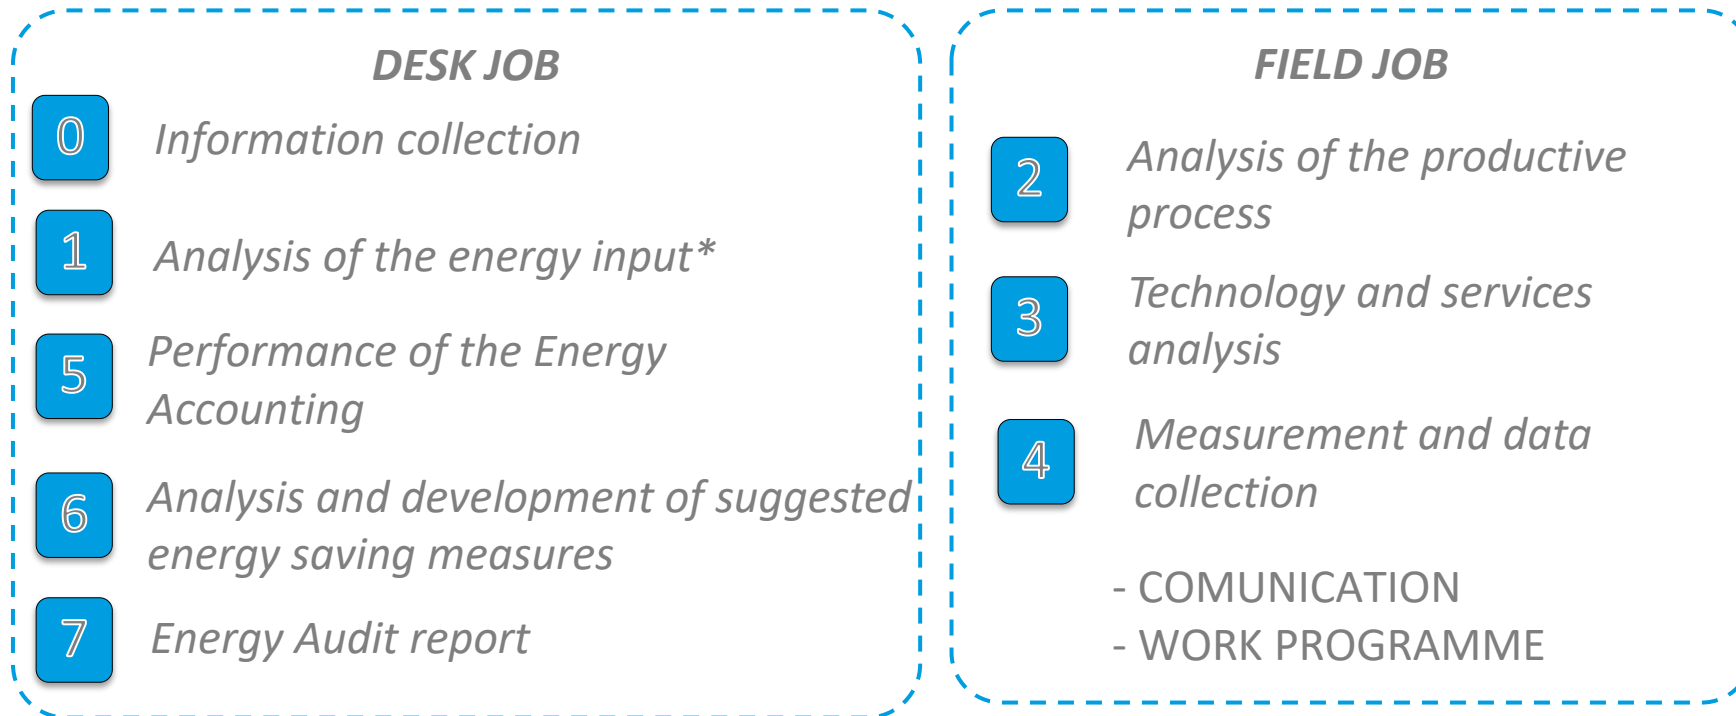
DESK JOB

0 Information collection

1 Analysis of the energy input*

5 Performance of the Energy Accounting

6 Analysis and development of suggested energy saving measures

7 Energy Audit report

FIELD JOB

2 Analysis of the productive process

3 Technology and services analysis

4 Measurement and data collection

- COMUNICATION
- WORK PROGRAMME